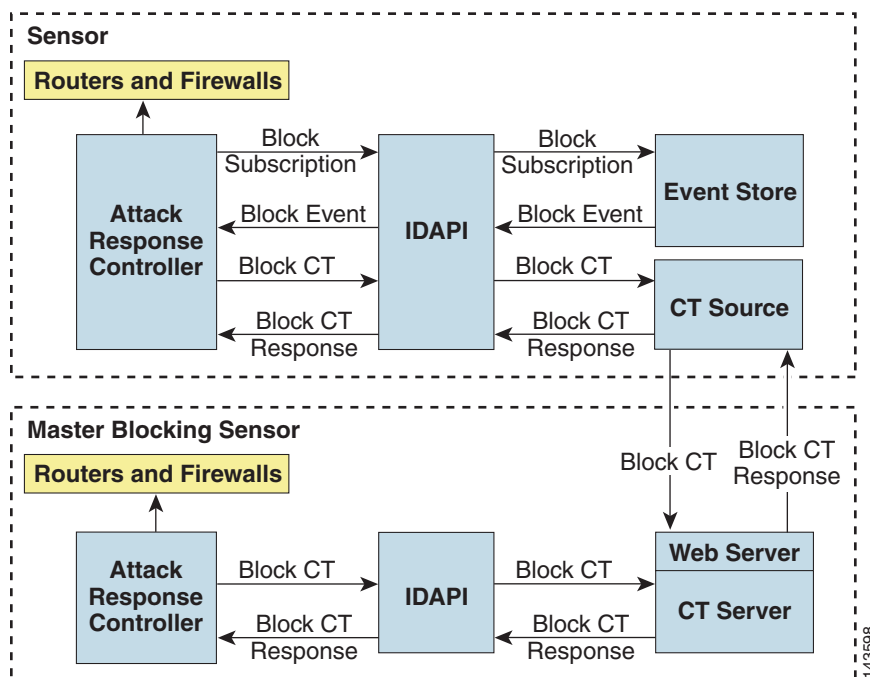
Sensor

Routers and Firewalls

Attack Response Controller

Block Subscription

Block Event

Block CT

Block CT Response

IDAPI

Block Subscription

Block Event

Block CT

Block CT Response

Event Store

CT Source

Block CT

Block CT Response

Master Blocking Sensor

Routers and Firewalls

Attack Response Controller

Block CT

Block CT Response

IDAPI

Block CT

Block CT Response

Web Server

CT Server

143598